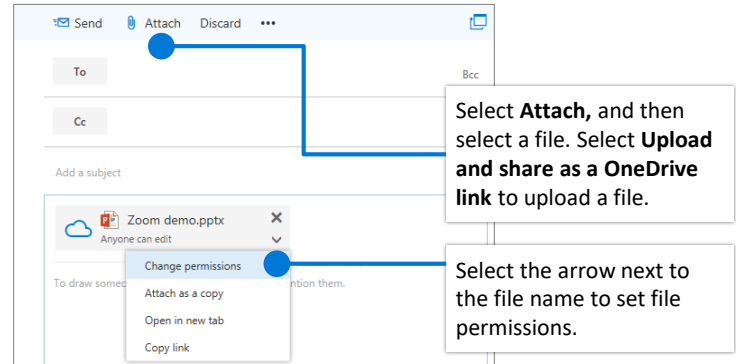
Send Attach Discard •••

To

Bcc

Cc

Add a subject

Zoom demo.pptx
Anyone can edit

Change permissions
Attach as a copy
Open in new tab
Copy link

To draw someo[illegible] ntion them.

Select **Attach,** and then select a file. Select **Upload and share as a OneDrive link** to upload a file.

Select the arrow next to the file name to set file permissions.